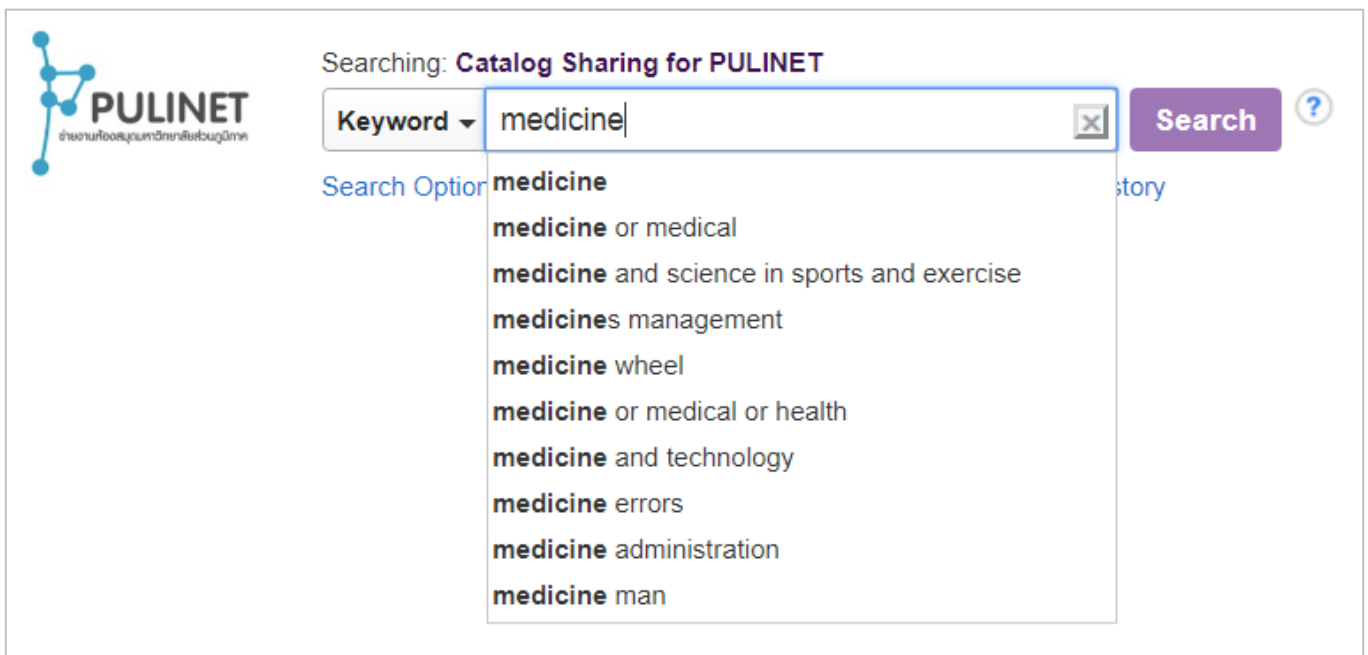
PULINET
ข่ายงานห้องสมุดมหาวิทยาลัยส่วนภูมิภาค

Searching: Catalog Sharing for PULINET

Keyword

medicine

Search

?

Search Option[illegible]

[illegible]story

medicine
medicine or medical
medicine and science in sports and exercise
medicines management
medicine wheel
medicine or medical or health
medicine and technology
medicine errors
medicine administration
medicine man